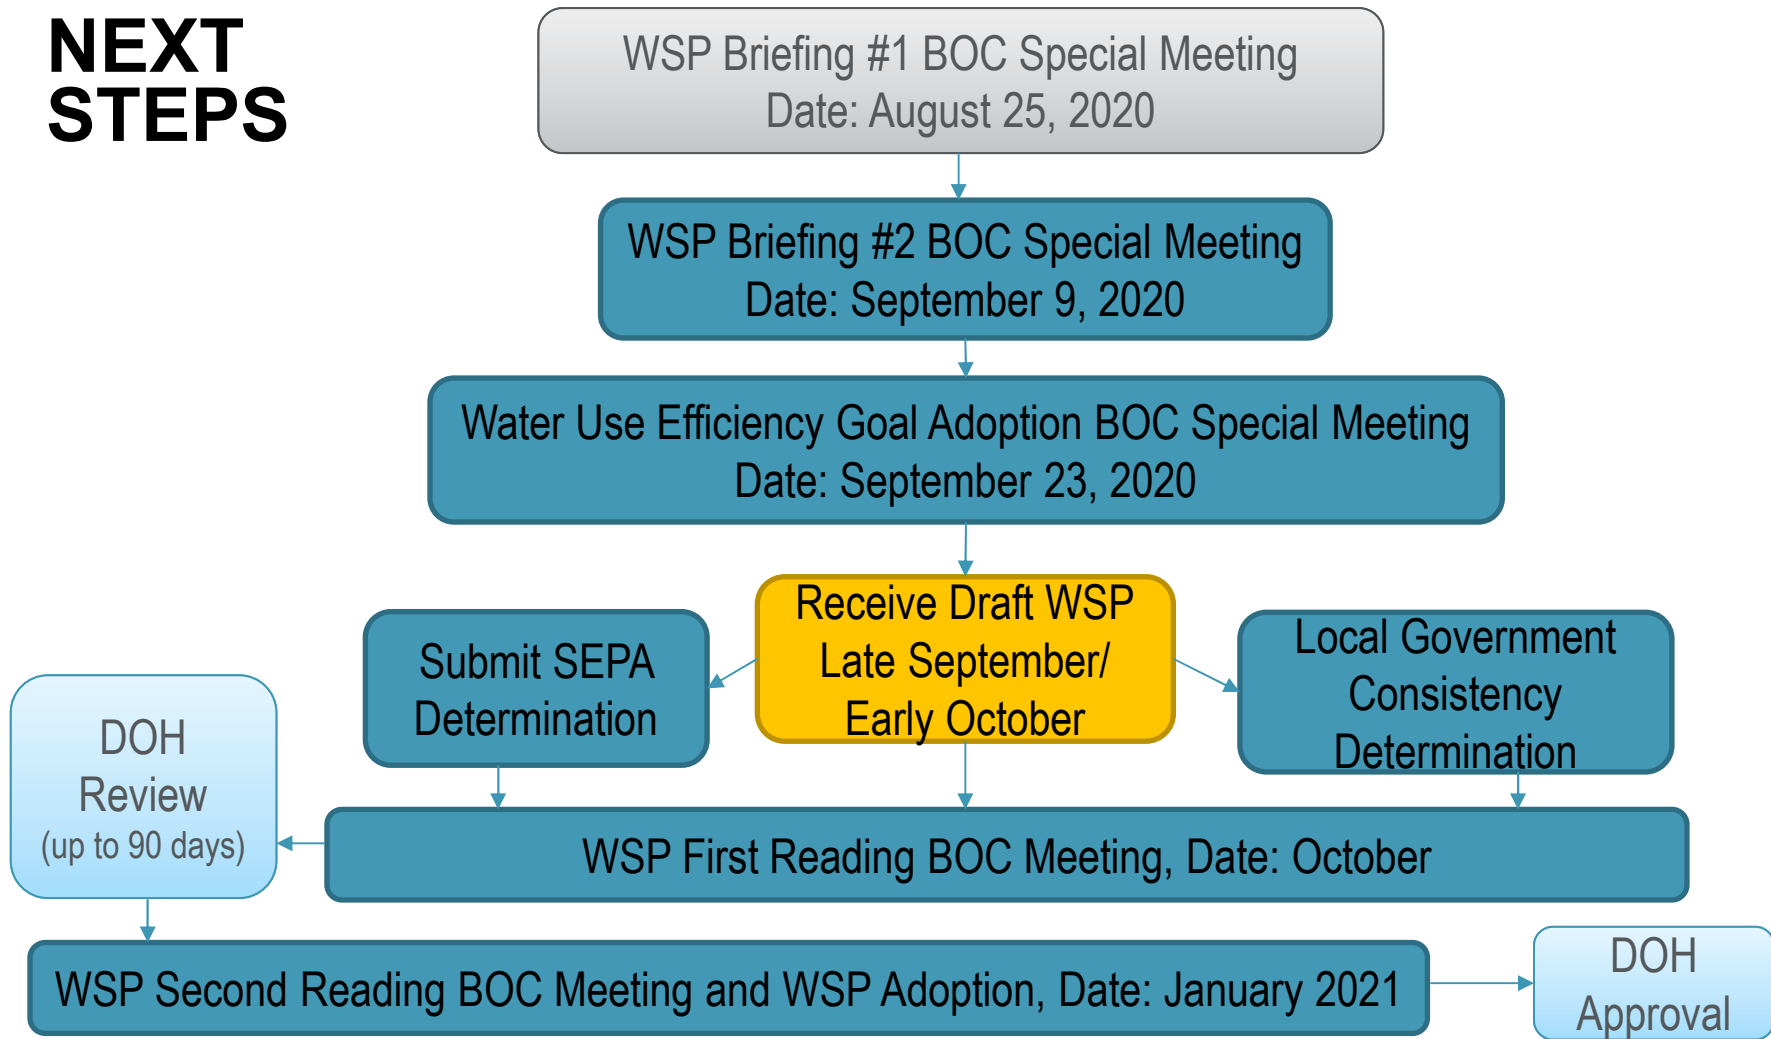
NEXT STEPS

WSP Briefing #1 BOC Special Meeting
Date: August 25, 2020

WSP Briefing #2 BOC Special Meeting
Date: September 9, 2020

Water Use Efficiency Goal Adoption BOC Special Meeting
Date: September 23, 2020

Submit SEPA Determination

Receive Draft WSP
Late September/
Early October

Local Government Consistency Determination

DOH
Review
(up to 90 days)

WSP First Reading BOC Meeting, Date: October

WSP Second Reading BOC Meeting and WSP Adoption, Date: January 2021

DOH
Approval